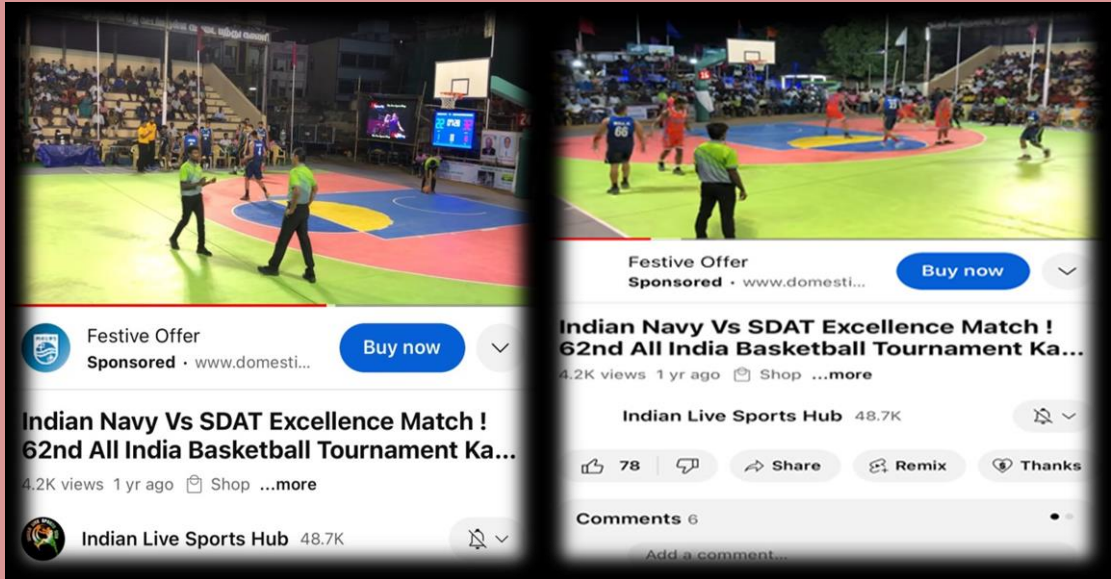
Festive Offer
Sponsored · www.domesti...
Buy now

Indian Navy Vs SDAT Excellence Match ! 62nd All India Basketball Tournament Ka...
4.2K views 1 yr ago Shop ...more

Indian Live Sports Hub 48.7K

Festive Offer
Sponsored · www.domesti...
Buy now

Indian Navy Vs SDAT Excellence Match ! 62nd All India Basketball Tournament Ka...
4.2K views 1 yr ago Shop ...more

Indian Live Sports Hub 48.7K

78
Share
Remix
Thanks

Comments 6

Add a comment...